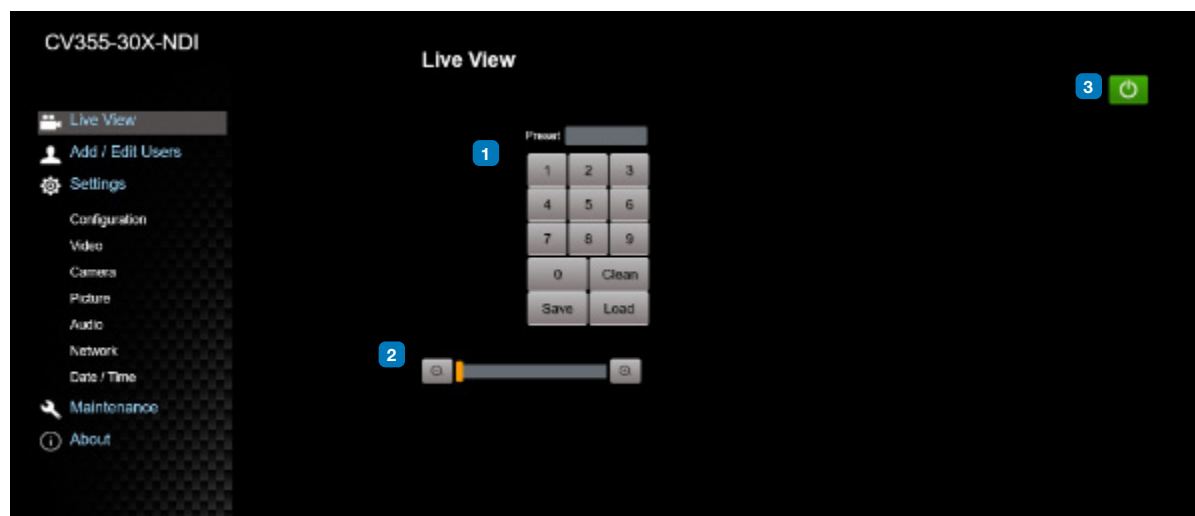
CV355-30X-NDI

Live View

Add / Edit Users

Settings

Configuration

Video

Camera

Picture

Audio

Network

Date / Time

Maintenance

About

Live View

3

Preset

1

| 1 | 2 | 3 |
|---|---|---|
| 4 | 5 | 6 |
| 7 | 8 | 9 |
| 0 | Clean | |
| Save | Load | |

2